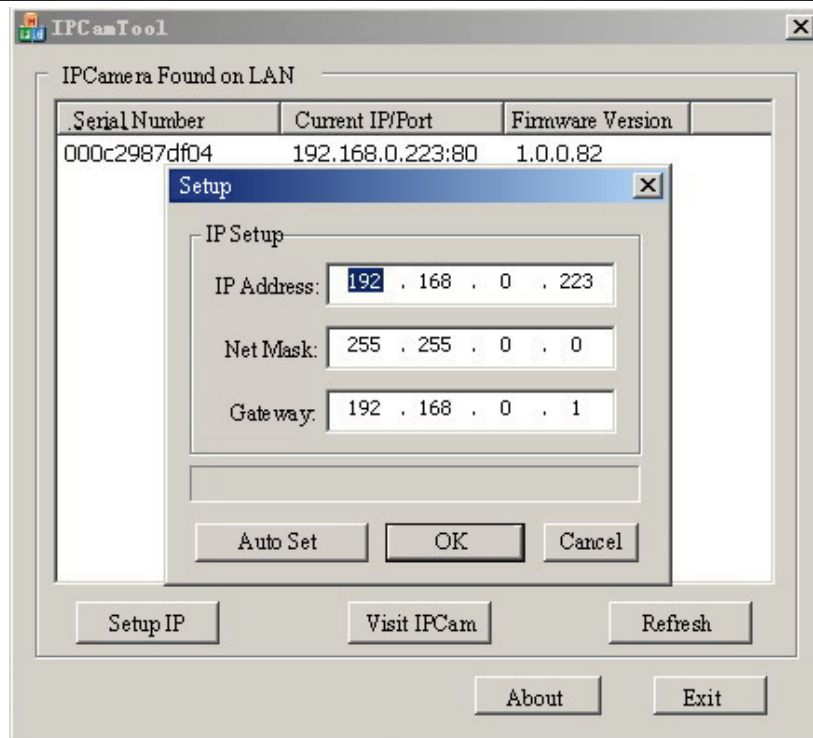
IPCamTool

IPCamera Found on LAN

| Serial Number | Current IP/Port | Firmware Version |
|---|---|---|
| 000c2987df04 | 192.168.0.223:80 | 1.0.0.82 |

Setup

IP Setup

IP Address: 192 . 168 . 0 . 223

Net Mask: 255 . 255 . 0 . 0

Gateway: 192 . 168 . 0 . 1

Auto Set OK Cancel

Setup IP Visit IPCam Refresh

About Exit